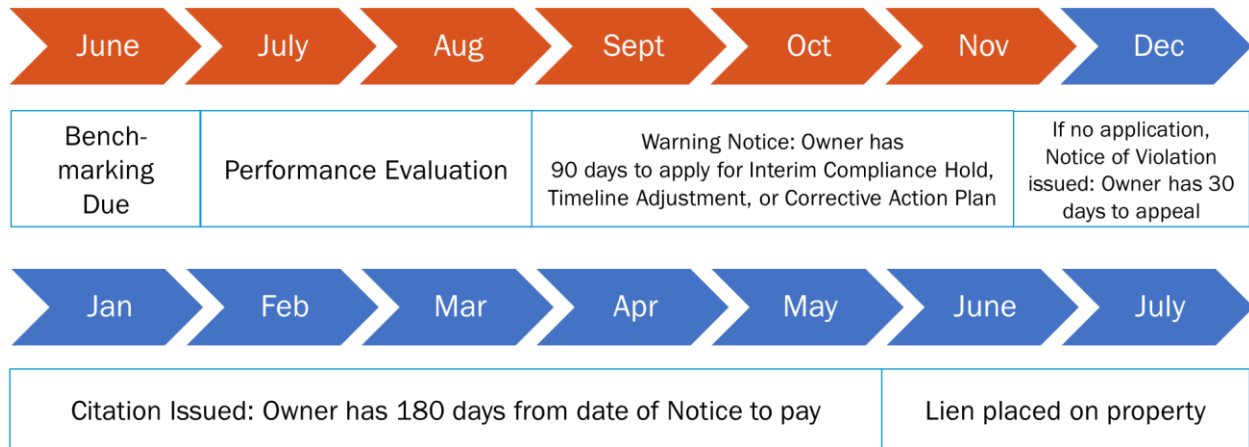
June July Aug Sept Oct Nov Dec

| Benchmarking Due | Performance Evaluation | Warning Notice: Owner has 90 days to apply for Interim Compliance Hold, Timeline Adjustment, or Corrective Action Plan | If no application, Notice of Violation issued: Owner has 30 days to appeal |
|---|---|---|---|

Jan Feb Mar Apr May June July

| Citation Issued: Owner has 180 days from date of Notice to pay | Lien placed on property |
|---|---|